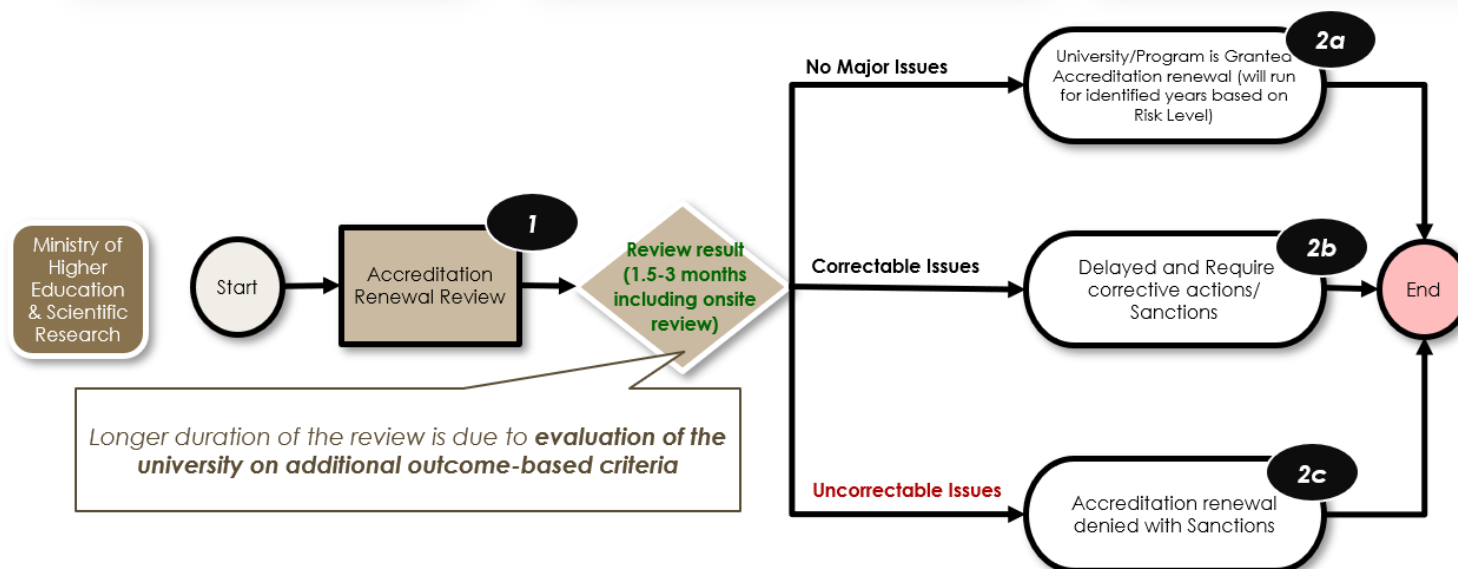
Ministry of Higher Education & Scientific Research

Start

1

Accreditation Renewal Review

Review result (1.5-3 months including onsite review)

Longer duration of the review is due to **evaluation of the university on additional outcome-based criteria**

No Major Issues

2a

University/Program is Granted Accreditation renewal (will run for identified years based on Risk Level)

Correctable Issues

2b

Delayed and Require corrective actions/ Sanctions

Uncorrectable Issues

2c

Accreditation renewal denied with Sanctions

End